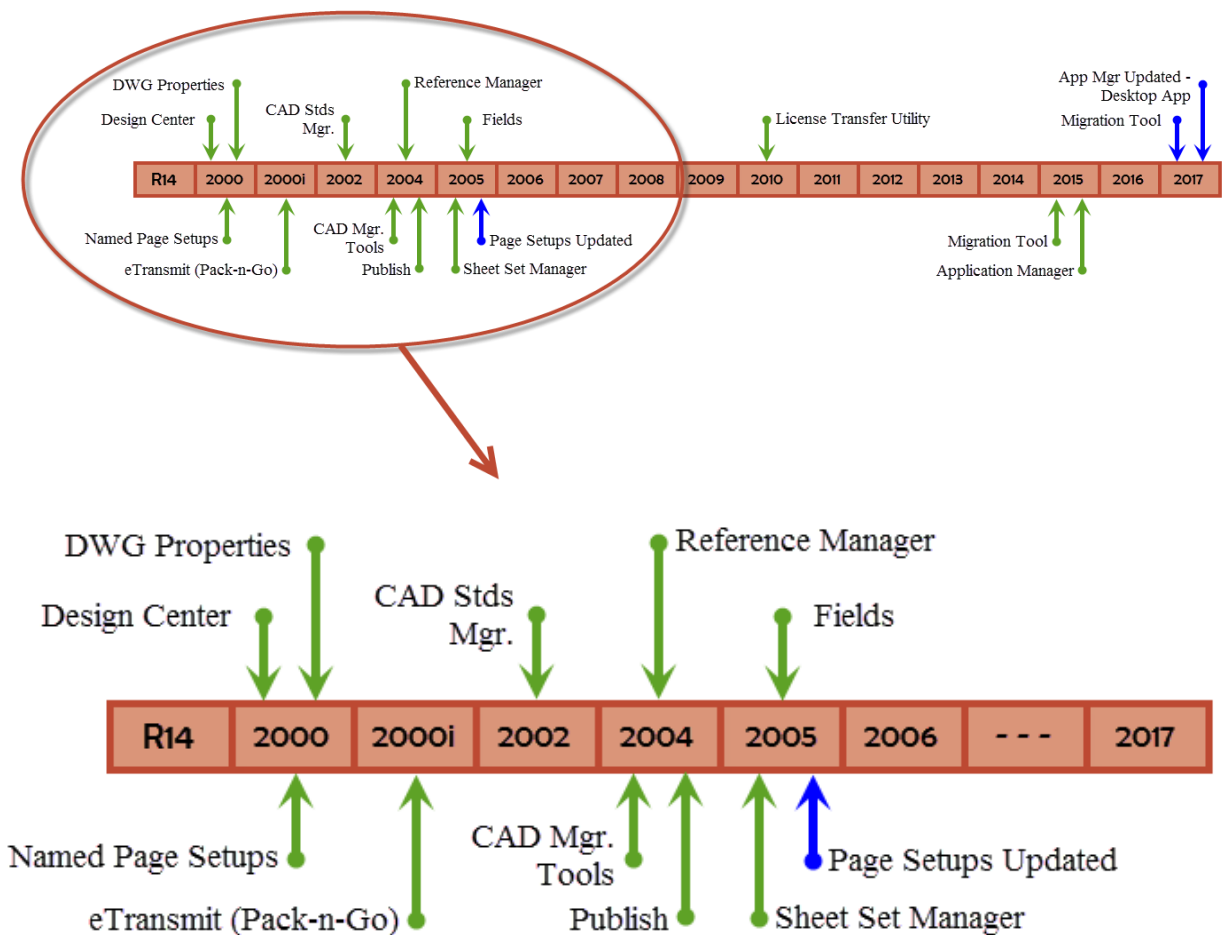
DWG Properties
Design Center
CAD Stds Mgr.
Reference Manager
Fields
License Transfer Utility
App Mgr Updated - Desktop App
Migration Tool

| R14 | 2000 | 2000i | 2002 | 2004 | 2005 | 2006 | 2007 | 2008 | 2009 | 2010 | 2011 | 2012 | 2013 | 2014 | 2015 | 2016 | 2017 |
|---|---|---|---|---|---|---|---|---|---|---|---|---|---|---|---|---|---|

Named Page Setups
eTransmit (Pack-n-Go)
CAD Mgr. Tools
Publish
Sheet Set Manager
Page Setups Updated
Migration Tool
Application Manager

DWG Properties
Design Center
CAD Stds Mgr.
Reference Manager
Fields

| R14 | 2000 | 2000i | 2002 | 2004 | 2005 | 2006 | - - - | 2017 |
|---|---|---|---|---|---|---|---|---|

Named Page Setups
eTransmit (Pack-n-Go)
CAD Mgr. Tools
Publish
Sheet Set Manager
Page Setups Updated